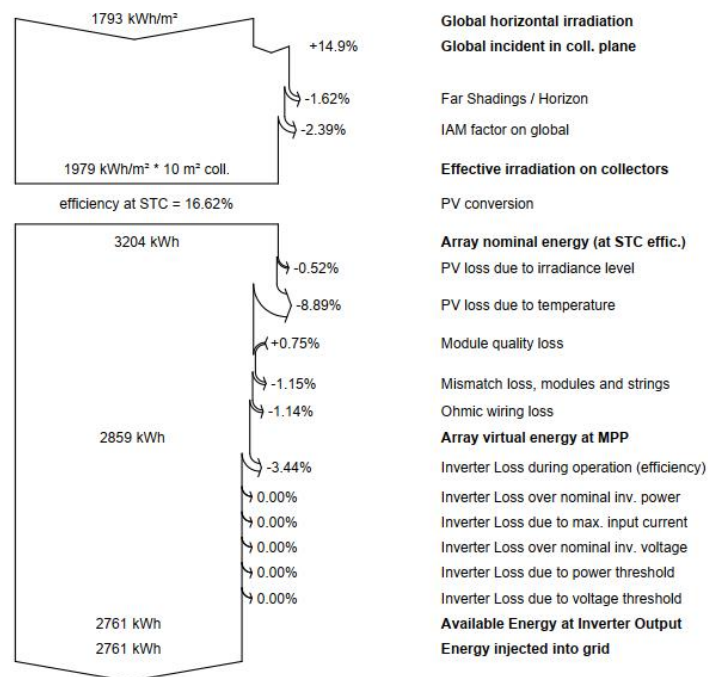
1793 kWh/m²

+14.9%

-1.62%

-2.39%

1979 kWh/m² * 10 m² coll.

efficiency at STC = 16.62%

3204 kWh

-0.52%

-8.89%

+0.75%

-1.15%

-1.14%

2859 kWh

-3.44%

0.00%

0.00%

0.00%

0.00%

0.00%

2761 kWh

2761 kWh

Global horizontal irradiation

Global incident in coll. plane

Far Shadings / Horizon

IAM factor on global

Effective irradiation on collectors

PV conversion

Array nominal energy (at STC effic.)

PV loss due to irradiance level

PV loss due to temperature

Module quality loss

Mismatch loss, modules and strings

Ohmic wiring loss

Array virtual energy at MPP

Inverter Loss during operation (efficiency)

Inverter Loss over nominal inv. power

Inverter Loss due to max. input current

Inverter Loss over nominal inv. voltage

Inverter Loss due to power threshold

Inverter Loss due to voltage threshold

Available Energy at Inverter Output

Energy injected into grid